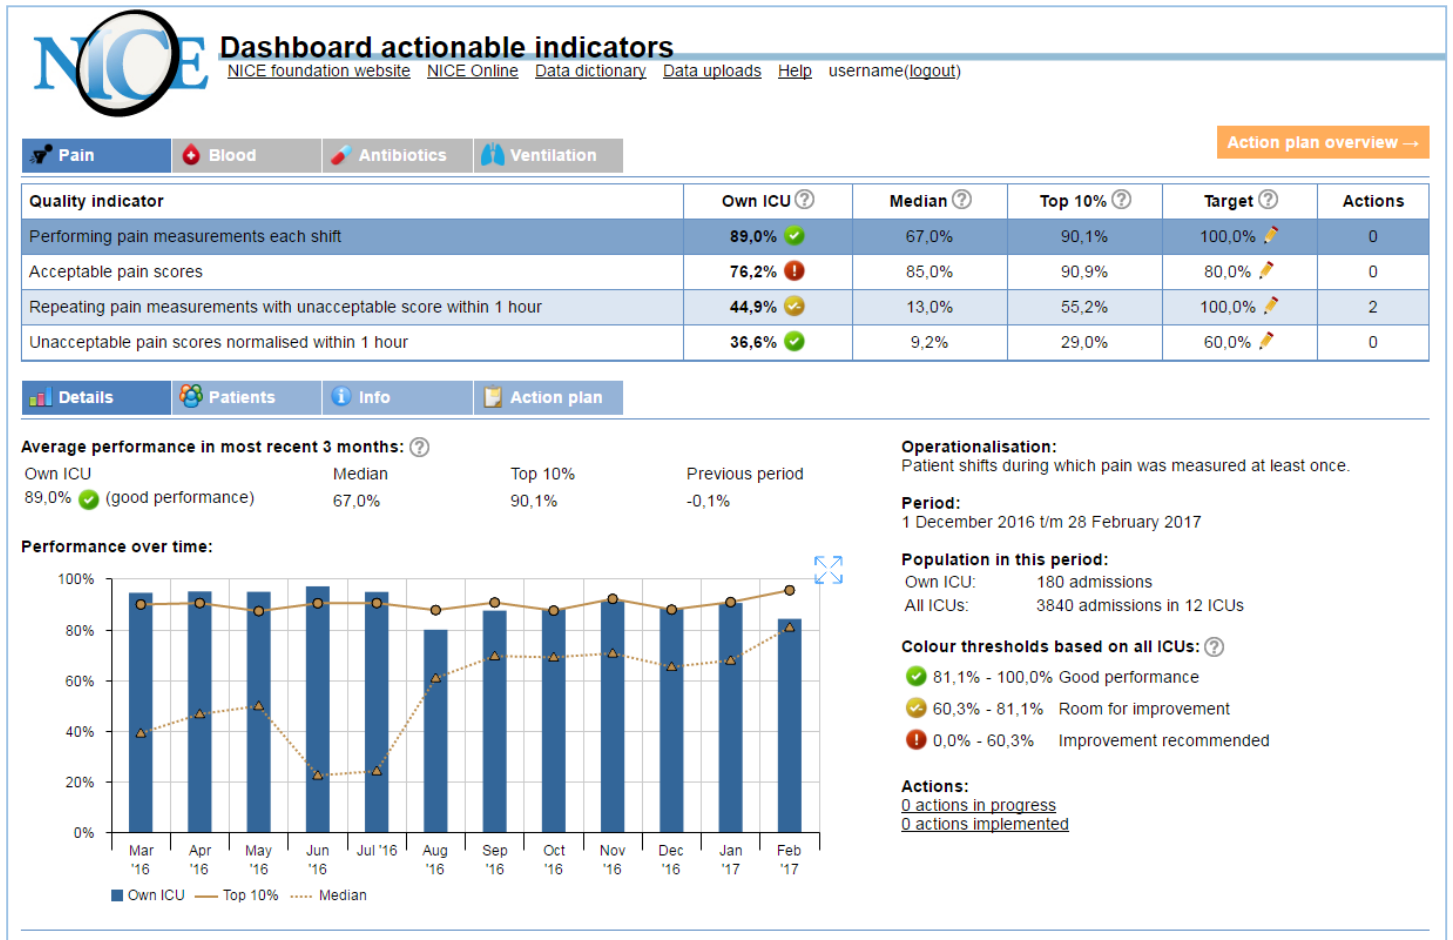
NICE

Dashboard actionable indicators

NICE foundation website NICE Online Data dictionary Data uploads Help username(logout)

Pain Blood Antibiotics Ventilation

Action plan overview →

| Quality indicator | Own ICU | Median | Top 10% | Target | Actions |
|---|---|---|---|---|---|
| Performing pain measurements each shift | 89,0% | 67,0% | 90,1% | 100,0% | 0 |
| Acceptable pain scores | 76,2% | 85,0% | 90,9% | 80,0% | 0 |
| Repeating pain measurements with unacceptable score within 1 hour | 44,9% | 13,0% | 55,2% | 100,0% | 2 |
| Unacceptable pain scores normalised within 1 hour | 36,6% | 9,2% | 29,0% | 60,0% | 0 |

Details Patients Info Action plan

Average performance in most recent 3 months:

| Own ICU | Median | Top 10% | Previous period |
|---|---|---|---|
| 89,0% (good performance) | 67,0% | 90,1% | -0,1% |

Performance over time:

100%
80%
60%
40%
20%
0%

Mar '16 Apr '16 May '16 Jun '16 Jul '16 Aug '16 Sep '16 Oct '16 Nov '16 Dec '16 Jan '17 Feb '17

Own ICU Top 10% Median

Operationalisation:
Patient shifts during which pain was measured at least once.

Period:
1 December 2016 t/m 28 February 2017

Population in this period:
Own ICU: 180 admissions
All ICUs: 3840 admissions in 12 ICUs

Colour thresholds based on all ICUs:
81,1% - 100,0% Good performance
60,3% - 81,1% Room for improvement
0,0% - 60,3% Improvement recommended

Actions:
0 actions in progress
0 actions implemented